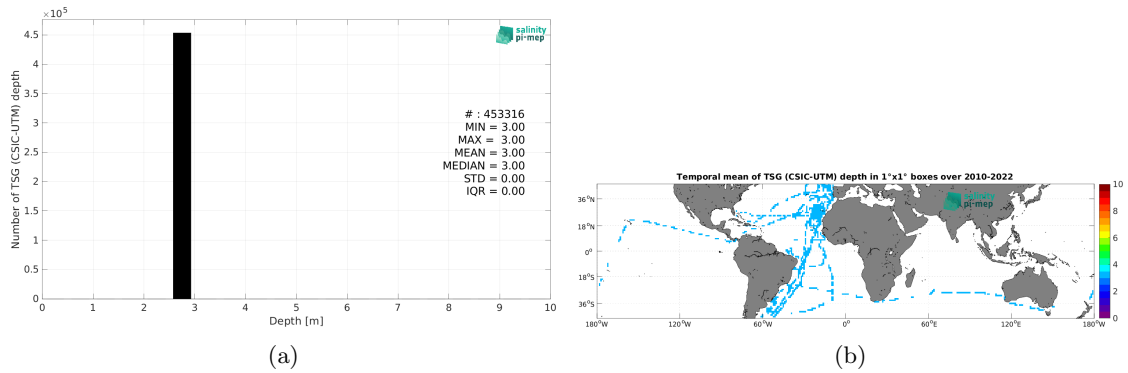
$\times 10^5$

4.5

4

3.5

3

2.5

2

1.5

1

0.5

0

Number of TSG (CSIC-UTM) depth

salinity pi-mep

# : 453316
MIN = 3.00
MAX = 3.00
MEAN = 3.00
MEDIAN = 3.00
STD = 0.00
IQR = 0.00

0 1 2 3 4 5 6 7 8 9 10

Depth [m]

(a)

Temporal mean of TSG (CSIC-UTM) depth in 1°x1° boxes over 2010-2022

36°N

18°N

0°

18°S

36°S

180°W 120°W 60°W 0° 60°E 120°E 180°W

salinity pi-mep

10 8 6 4 2 0

(b)